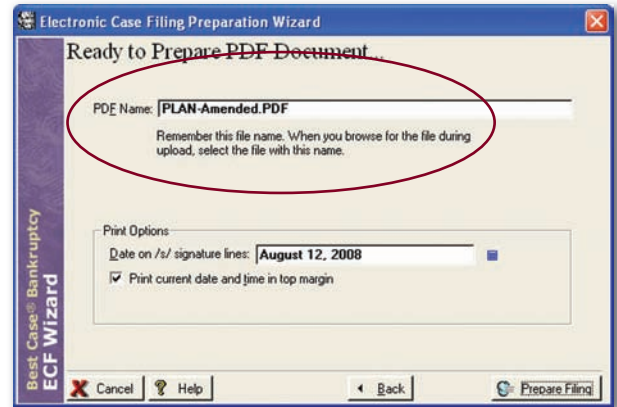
Electronic Case Filing Preparation Wizard

Ready to Prepare PDF Document...

PDF Name: PLAN-Amended.PDF

Remember this file name. When you browse for the file during upload, select the file with this name.

Print Options

Date on /s/ signature lines: August 12, 2008

Print current date and time in top margin

Best Case® Bankruptcy
ECF Wizard

Cancel

Help

Back

Prepare Filing